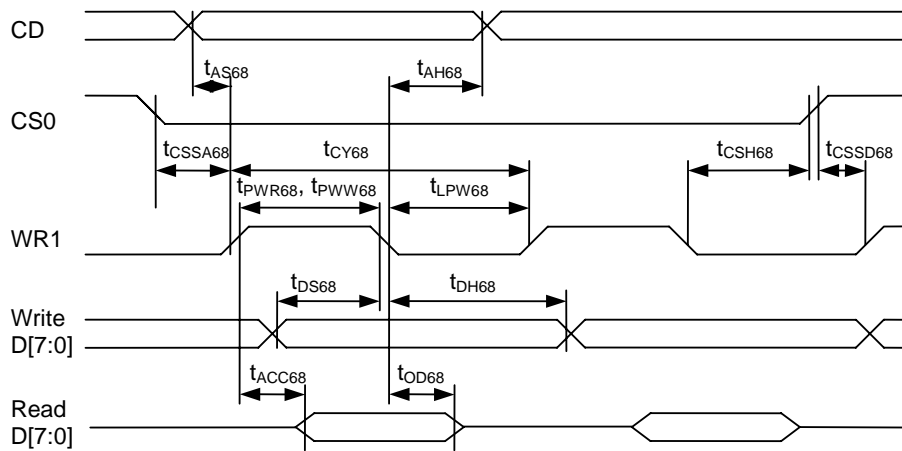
CD

$t_{AS68}$

$t_{AH68}$

CS0

$t_{CSSA68}$

$t_{CY68}$

$t_{CSH68}$

$t_{CSSD68}$

$t_{PWR68}$, $t_{PWW68}$

$t_{LPW68}$

WR1

$t_{DS68}$

$t_{DH68}$

Write D[7:0]

$t_{ACC68}$

$t_{OD68}$

Read D[7:0]